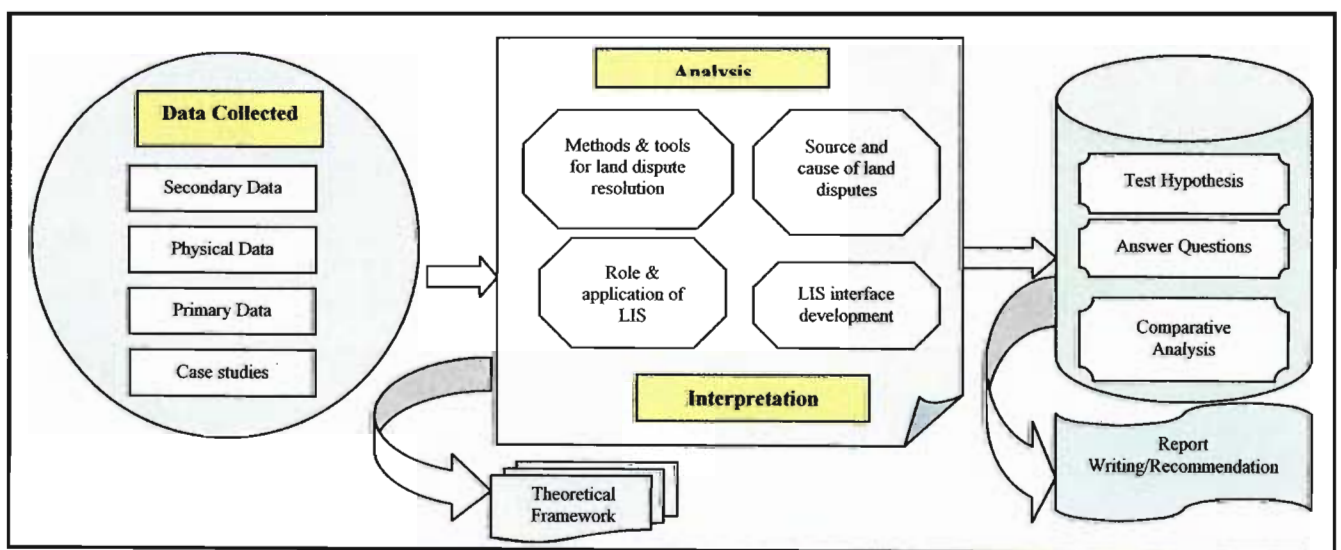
Data Collected

Secondary Data

Physical Data

Primary Data

Case studies

Analysis

Methods & tools for land dispute resolution

Source and cause of land disputes

Role & application of LIS

LIS interface development

Interpretation

Theoretical Framework

Test Hypothesis

Answer Questions

Comparative Analysis

Report Writing/Recommendation